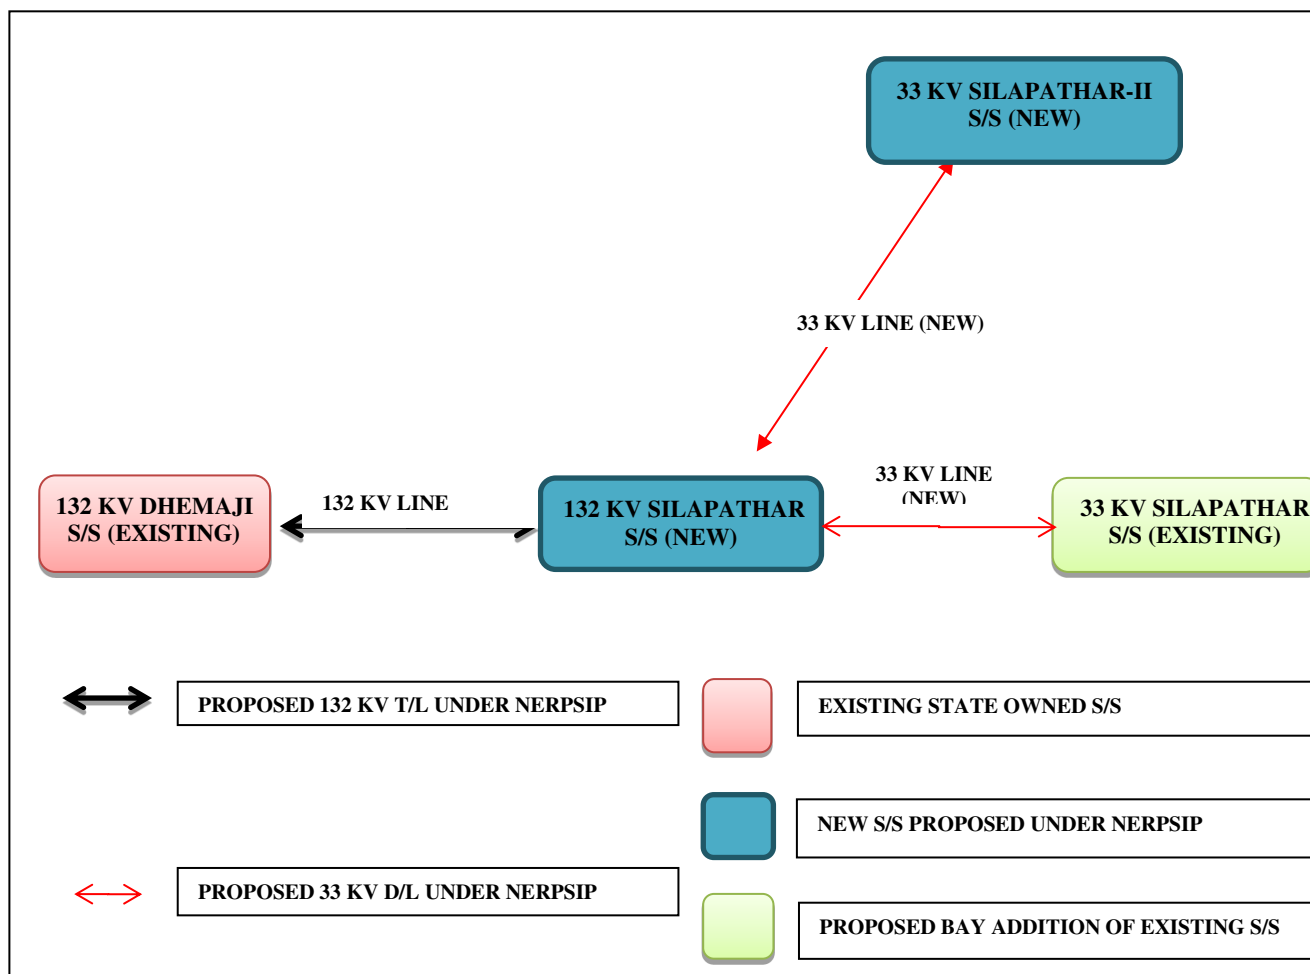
33 KV SILAPATHAR-II S/S (NEW)

33 KV LINE (NEW)

132 KV DHEMAJI S/S (EXISTING)

132 KV LINE

132 KV SILAPATHAR S/S (NEW)

33 KV LINE (NEW)

33 KV SILAPATHAR S/S (EXISTING)

PROPOSED 132 KV T/L UNDER NERPSIP

EXISTING STATE OWNED S/S

NEW S/S PROPOSED UNDER NERPSIP

PROPOSED 33 KV D/L UNDER NERPSIP

PROPOSED BAY ADDITION OF EXISTING S/S